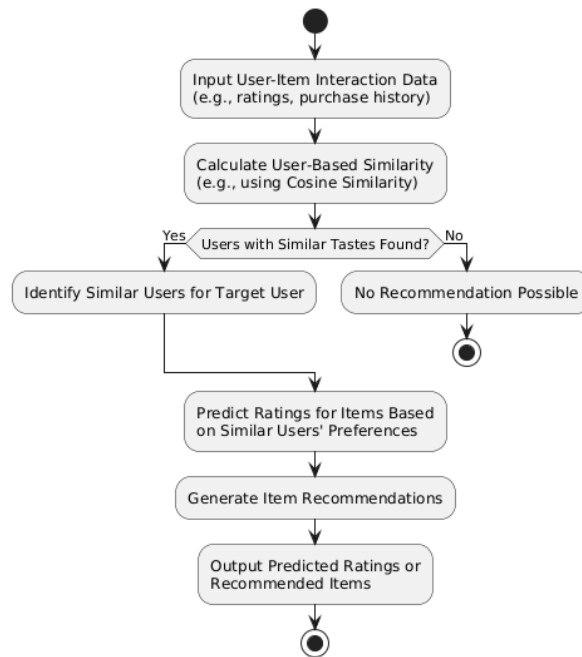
Input User-Item Interaction Data
(e.g., ratings, purchase history)

Calculate User-Based Similarity
(e.g., using Cosine Similarity)

Yes

Users with Similar Tastes Found?

No

Identify Similar Users for Target User

No Recommendation Possible

Predict Ratings for Items Based on Similar Users' Preferences

Generate Item Recommendations

Output Predicted Ratings or Recommended Items